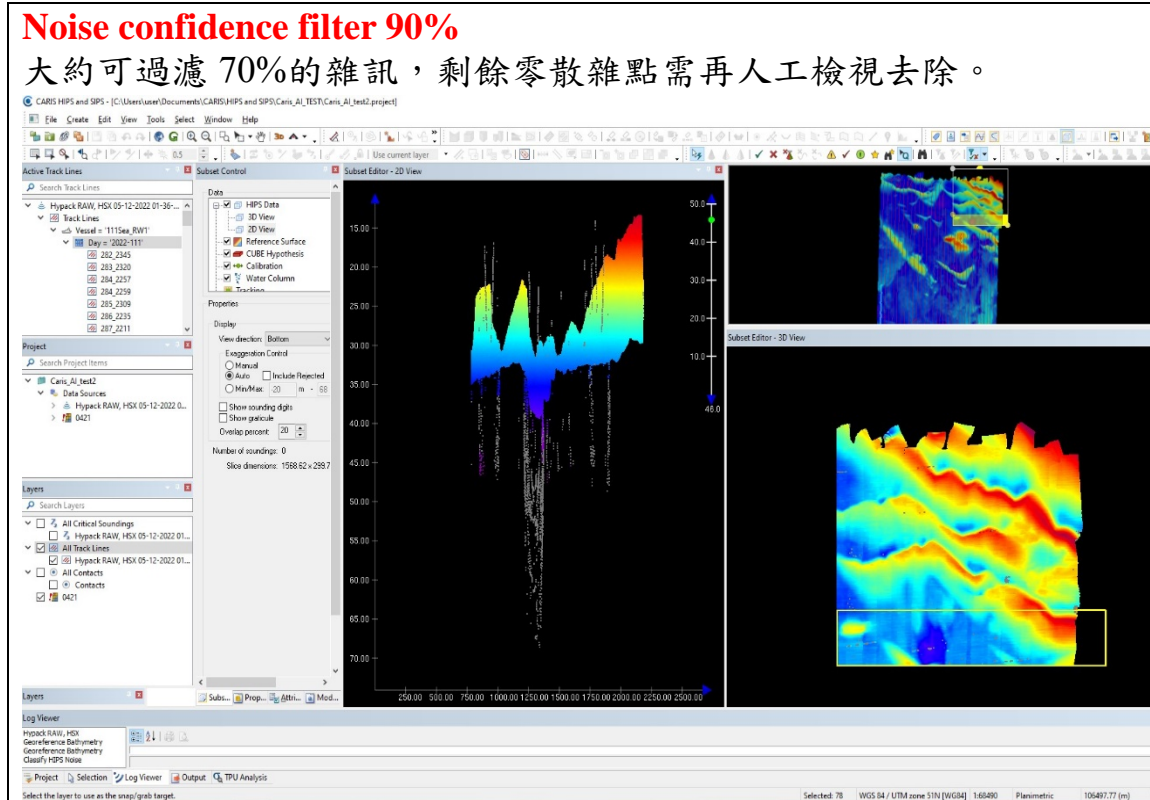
Noise confidence filter 90%

大約可過濾 70%的雜訊，剩餘零散雜點需再人工檢視去除。

CARIS HIPS and SIPS - [C:\Users\user\Documents\CARIS\HIPS and SIPS\Caris_AI_TEST\Caris_AI_test2.project]

File Create Edit View Tools Select Window Help

Use current layer

Active Track Lines

Search Track Lines

Hypack RAW, HSX 05-12-2022 01-36-...
Track Lines
Vessel = '111Sea_RW1'
Day = '2022-111'
282_2345
283_2320
284_2257
284_2259
285_2309
286_2235
287_2211

Project

Search Project Items

Caris_AI_test2
Data Sources
Hypack RAW, HSX 05-12-2022 0...
0421

Layers

Search Layers

All Critical Soundings
Hypack RAW, HSX 05-12-2022 01...
All Track Lines
Hypack RAW, HSX 05-12-2022 01...
All Contacts
Contacts
0421

Layers

Subset Control

Data
HIPS Data
3D View
2D View
Reference Surface
CUBE Hypothesis
Calibration
Water Column
Tracking

Properties

Display
View direction: Bottom
Exaggeration Control
Manual
Auto
Include Rejected
Min/Max: 20 m - 68
Show sounding digits
Show graticule
Overlap percent: 20

Number of soundings: 0
Slice dimensions: 1568.62 x 299.7

Subs... Prop... Attri... Mod...

Subset Editor - 2D View

15.00
20.00
25.00
30.00
35.00
40.00
45.00
50.00
55.00
60.00
65.00
70.00

250.00 500.00 750.00 1000.00 1250.00 1500.00 1750.00 2000.00 2250.00 2500.00

50.0
40.0
30.0
20.0
10.0
46.0

Subset Editor - 3D View

Log Viewer

Hypack RAW, HSX
Georeference Bathymetry
Georeference Bathymetry
Classify HIPS Noise

Project Selection Log Viewer Output TPU Analysis

Select the layer to use as the snap/grab target.

Selected: 78 WGS 84 / UTM zone 51N [WG84] 1:68490 Planimetric 106497.77 (m)